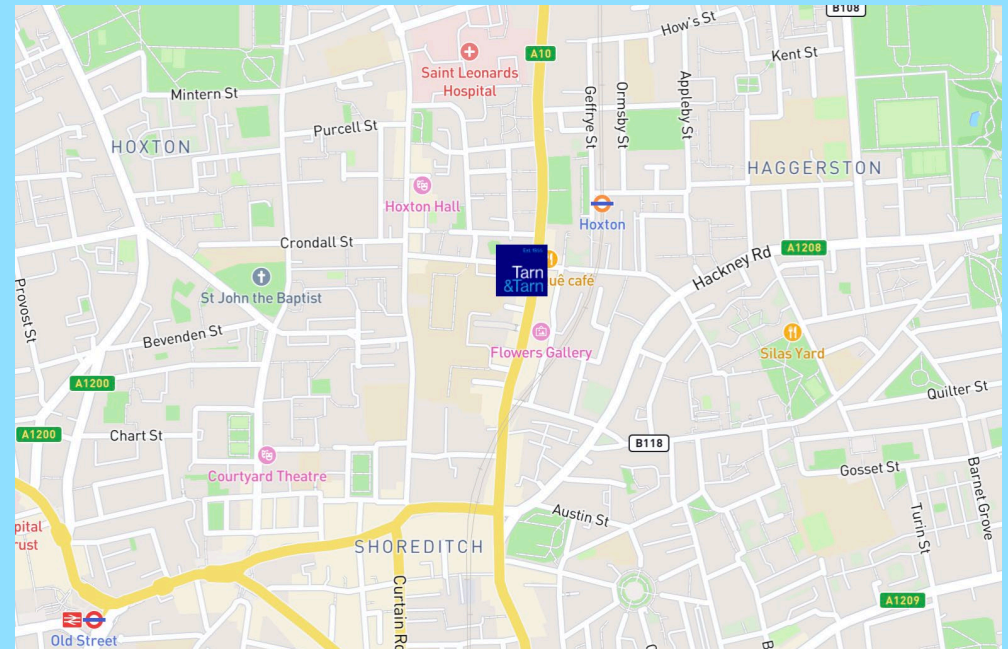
B108
How's St
A10
Kent St
Saint Leonards Hospital
Mintern St
Geffrye St
Ormsby St
Appleby St
HOXTON
Purcell St
HAGGERSTON
Hoxton Hall
Hoxton
Crondall St
Tarn &Tarn
ue cafe
A1208
Hackney Rd
Provost St
St John the Baptist
Bevenden St
Flowers Gallery
Silas Yard
A1200
Quilter St
A1200
Chart St
B118
Courtyard Theatre
Gosset St
Barnet Grove
Austin St
Turin St
pital rust
SHOREDITCH
Curtain Ro
A1209
Old Street